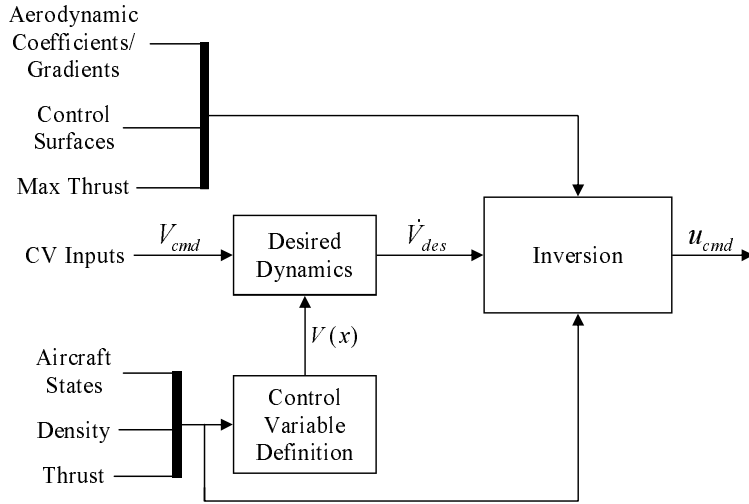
Aerodynamic Coefficients/ Gradients

Control Surfaces

Max Thrust

CV Inputs

$V_{cmd}$

Desired Dynamics

$\dot{V}_{des}$

Inversion

$u_{cmd}$

$V(x)$

Aircraft States

Density

Thrust

Control Variable Definition